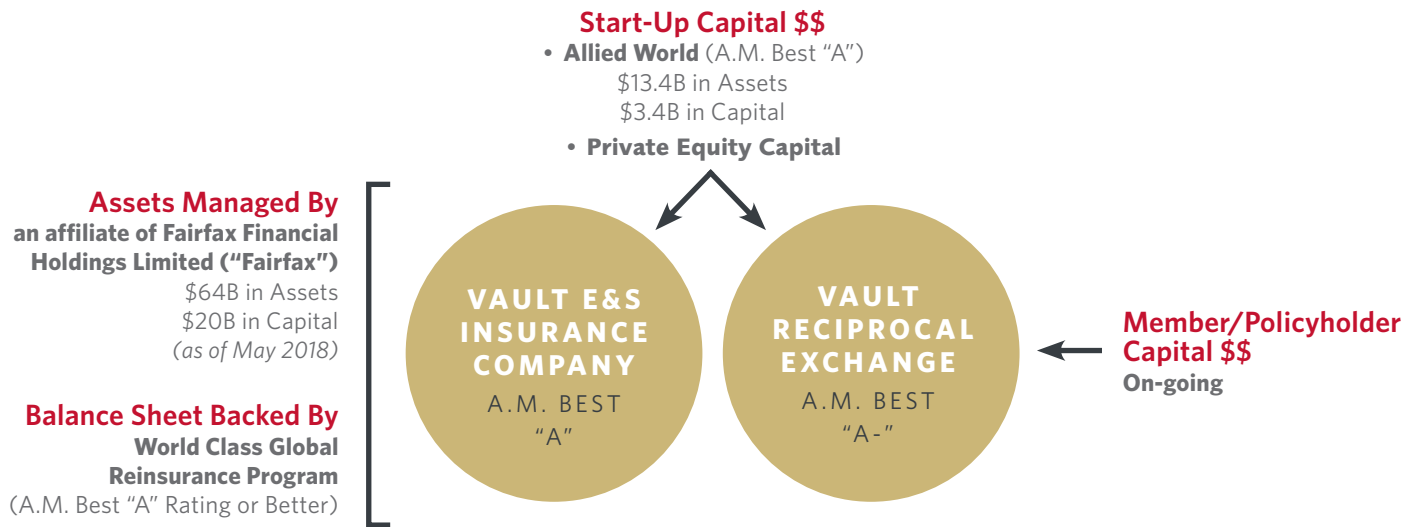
Start-Up Capital $$
• Allied World (A.M. Best "A")
$13.4B in Assets
$3.4B in Capital
• Private Equity Capital

Assets Managed By
an affiliate of Fairfax Financial Holdings Limited ("Fairfax")
$64B in Assets
$20B in Capital
(as of May 2018)

Balance Sheet Backed By
World Class Global Reinsurance Program
(A.M. Best "A" Rating or Better)

VAULT E&S INSURANCE COMPANY
A.M. BEST
"A"

VAULT RECIPROCAL EXCHANGE
A.M. BEST
"A-"

Member/Policyholder Capital $$
On-going